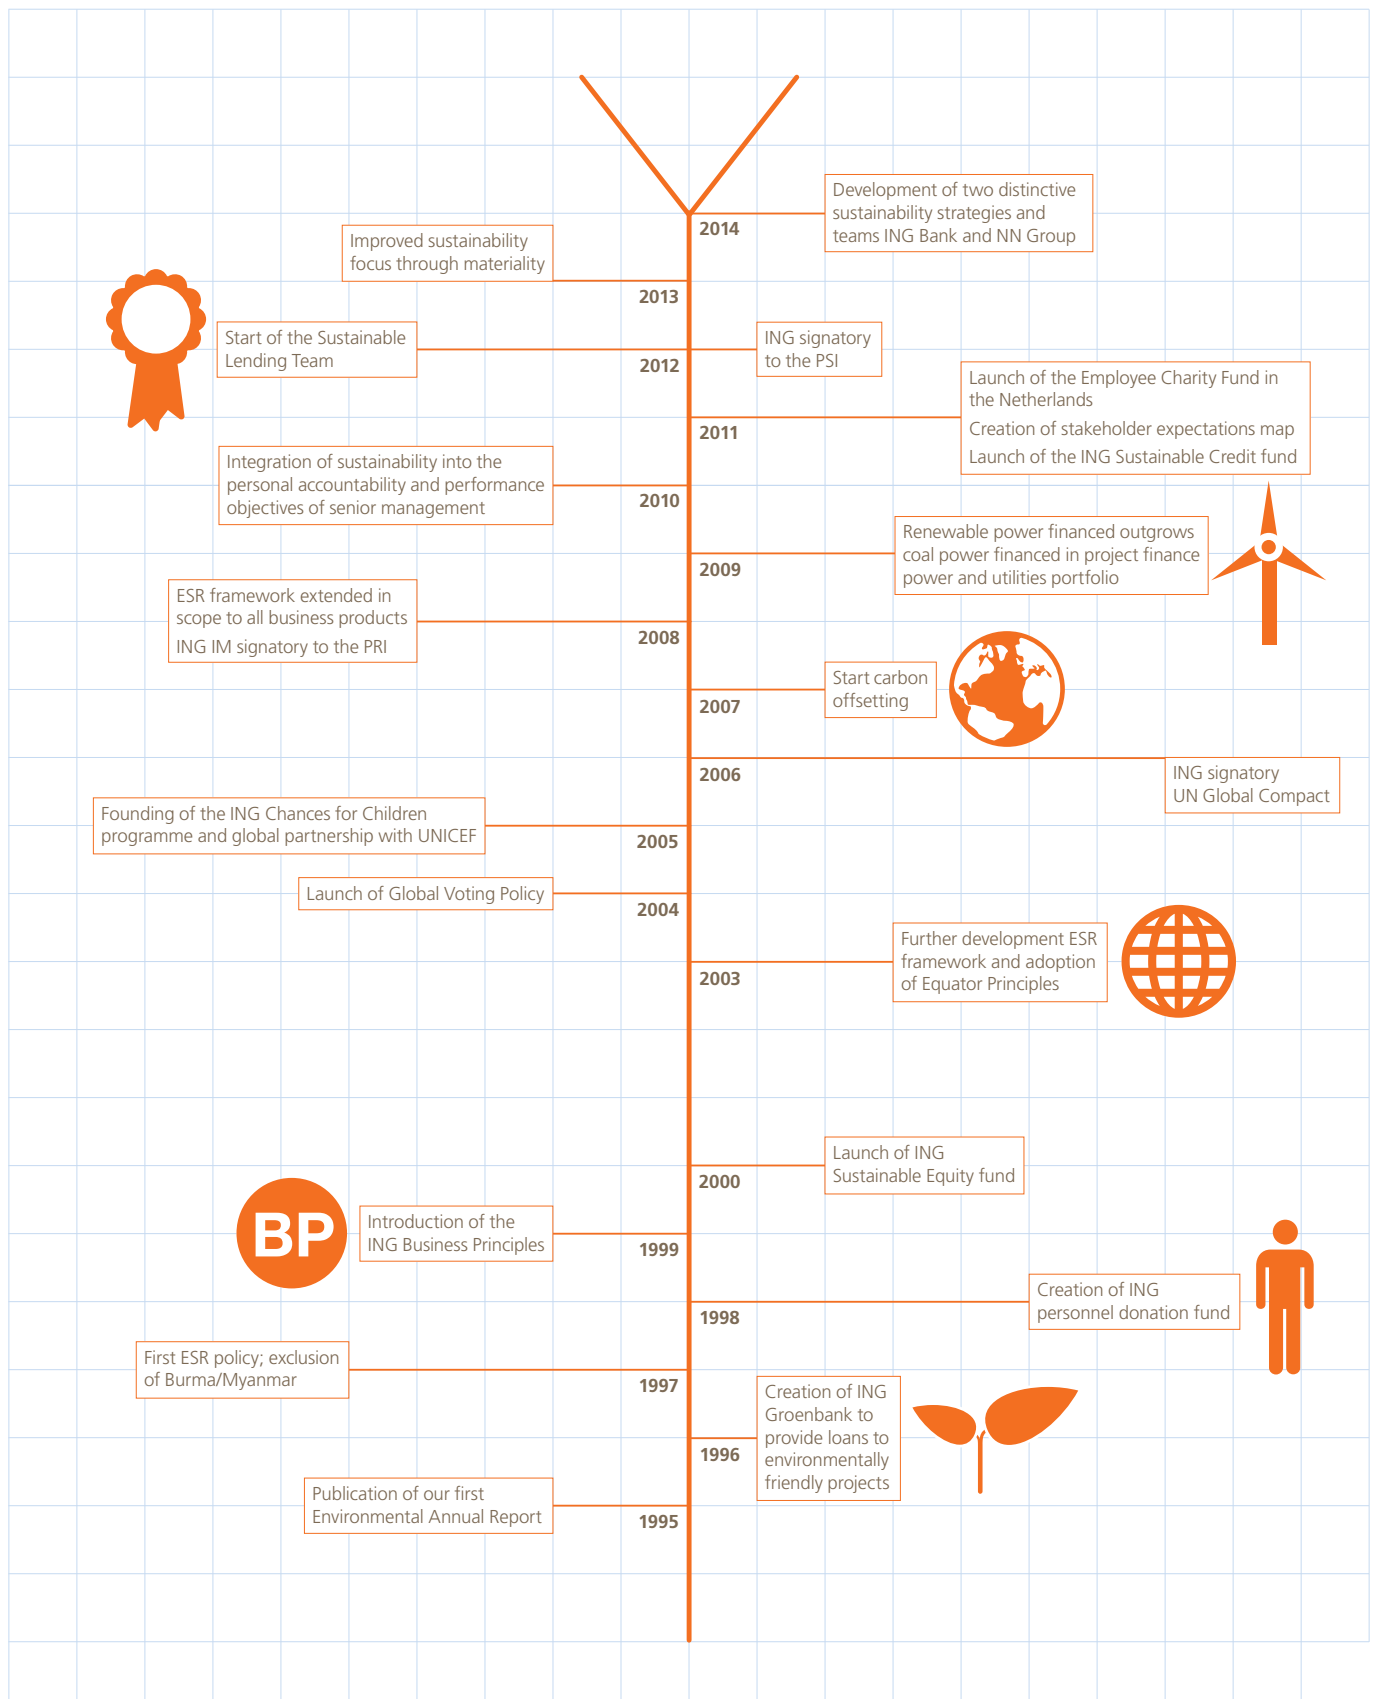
2014
Development of two distinctive sustainability strategies and teams ING Bank and NN Group

Improved sustainability focus through materiality
2013

Start of the Sustainable Lending Team
2012
ING signatory to the PSI

2011
Launch of the Employee Charity Fund in the Netherlands
Creation of stakeholder expectations map
Launch of the ING Sustainable Credit fund

Integration of sustainability into the personal accountability and performance objectives of senior management
2010

2009
Renewable power financed outgrows coal power financed in project finance power and utilities portfolio

ESR framework extended in scope to all business products
ING IM signatory to the PRI
2008

Start carbon offsetting
2007

2006
ING signatory UN Global Compact

Founding of the ING Chances for Children programme and global partnership with UNICEF
2005

Launch of Global Voting Policy
2004

2003
Further development ESR framework and adoption of Equator Principles

2000
Launch of ING Sustainable Equity fund

BP
Introduction of the ING Business Principles
1999

1998
Creation of ING personnel donation fund

First ESR policy; exclusion of Burma/Myanmar
1997

1996
Creation of ING Groenbank to provide loans to environmentally friendly projects

Publication of our first Environmental Annual Report
1995